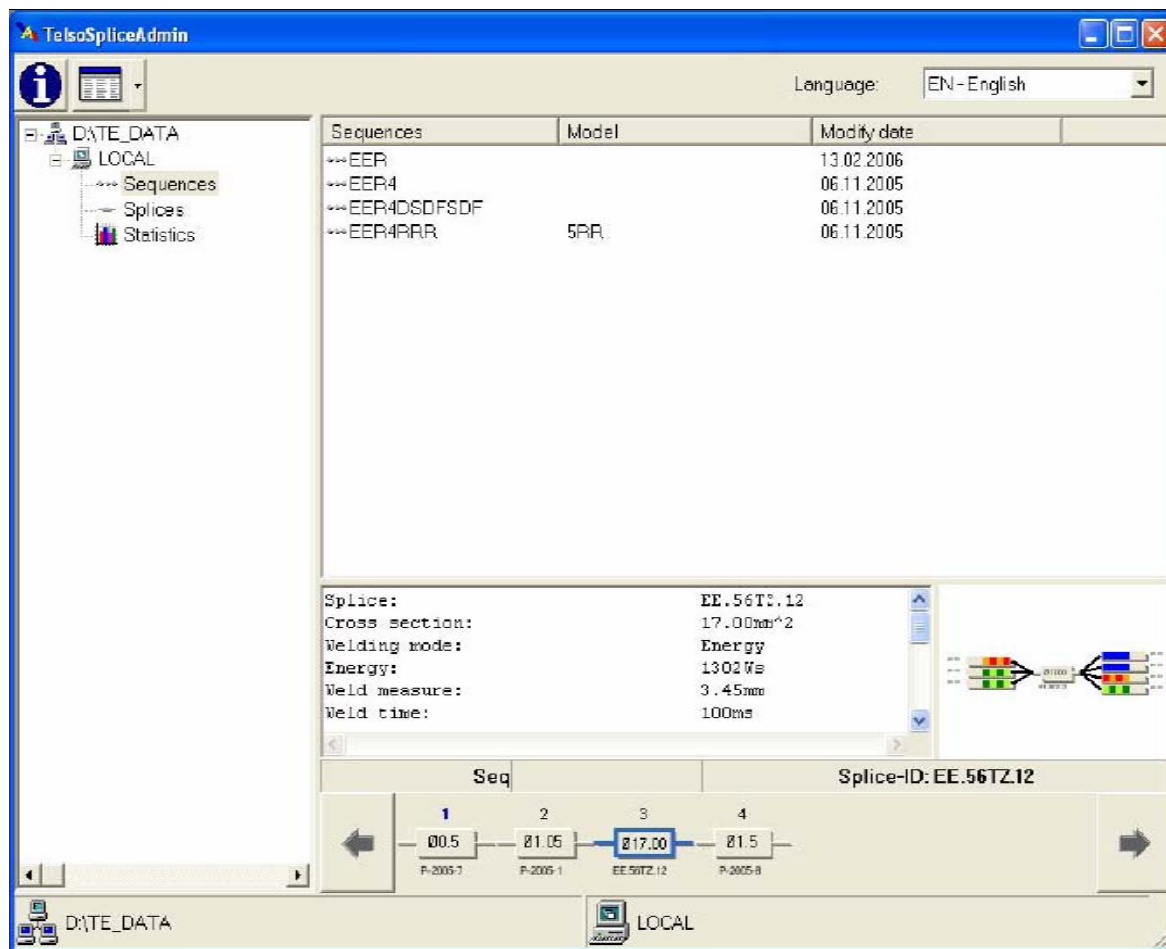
TelsoSpliceAdmin

Language: EN-English

D:\TE_DATA
LOCAL
Sequences
Splices
Statistics

| Sequences | Model | Modify date |
|---|---|---|
| EER | | 13.02.2006 |
| EER4 | | 06.11.2005 |
| EER4DSDFSDF | | 06.11.2005 |
| EER4RRR | 5RR | 06.11.2005 |

| | |
|---|---|
| Splice: | EE.56TZ.12 |
| Cross section: | 17.00mm^2 |
| Welding mode: | Energy |
| Energy: | 1302Ws |
| Weld measure: | 3.45mm |
| Weld time: | 100ms |

Seq

Splice-ID: EE.56TZ.12

1 2 3 4
Ø0.5 Ø1.05 Ø17.00 Ø1.5
P-2005-7 P-2005-1 EE.56TZ.12 P-2005-8

D:\TE_DATA
LOCAL